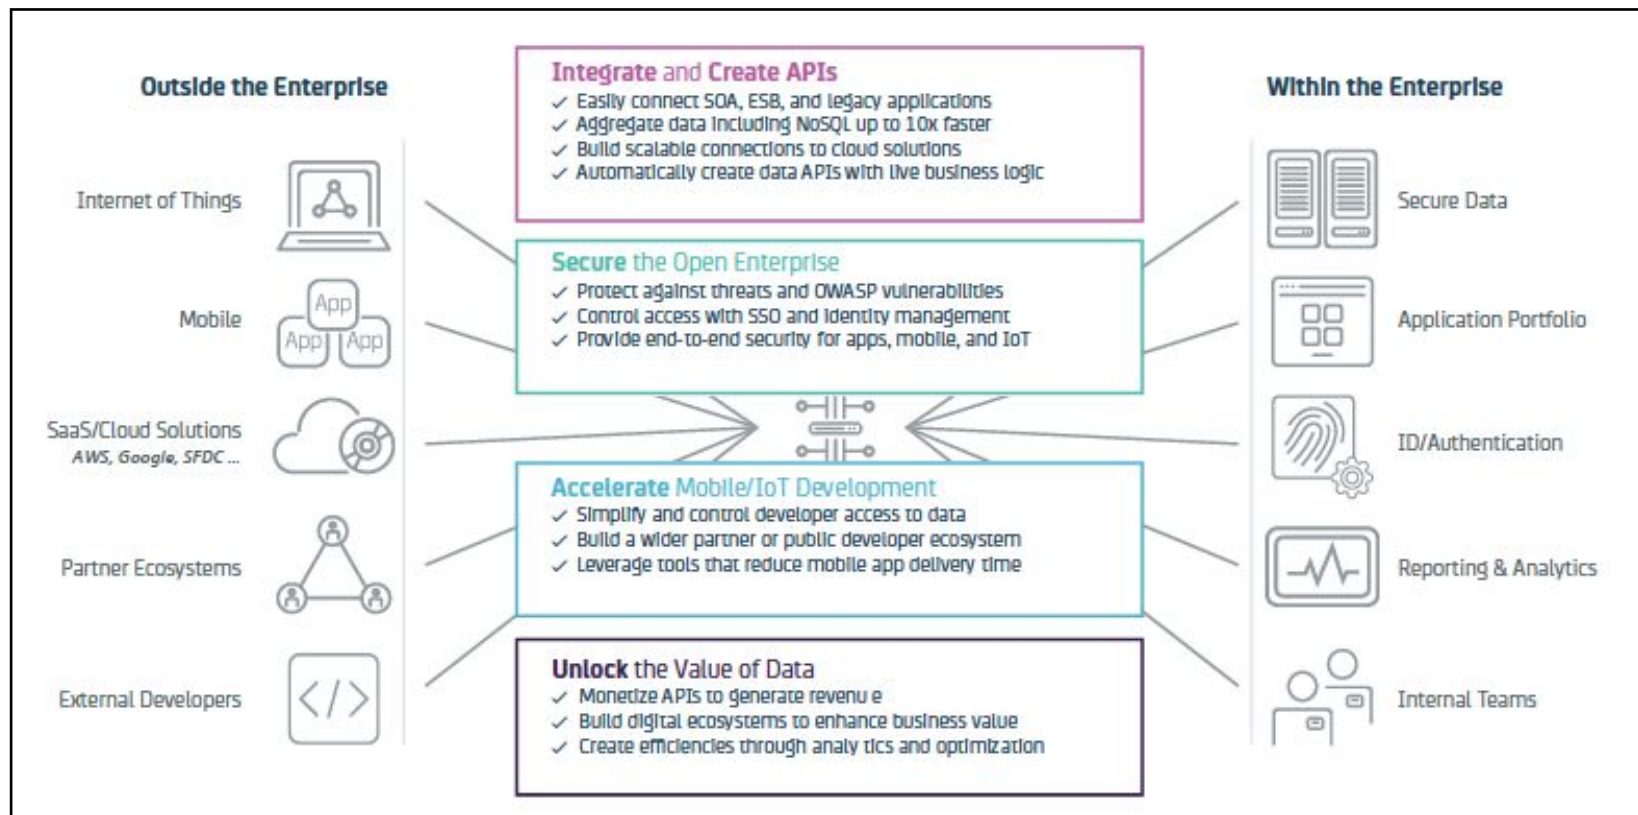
Outside the Enterprise

Internet of Things

Mobile

App
App
App

SaaS/Cloud Solutions
AWS, Google, SFDC ...

Partner Ecosystems

External Developers

Integrate and Create APIs
✓ Easily connect SOA, ESB, and legacy applications
✓ Aggregate data including NoSQL up to 10x faster
✓ Build scalable connections to cloud solutions
✓ Automatically create data APIs with live business logic

Secure the Open Enterprise
✓ Protect against threats and OWASP vulnerabilities
✓ Control access with SSO and identity management
✓ Provide end-to-end security for apps, mobile, and IoT

Accelerate Mobile/IoT Development
✓ Simplify and control developer access to data
✓ Build a wider partner or public developer ecosystem
✓ Leverage tools that reduce mobile app delivery time

Unlock the Value of Data
✓ Monetize APIs to generate revenu e
✓ Build digital ecosystems to enhance business value
✓ Create efficiencies through analy tics and optimization

Within the Enterprise

Secure Data

Application Portfolio

ID/Authentication

Reporting & Analytics

Internal Teams